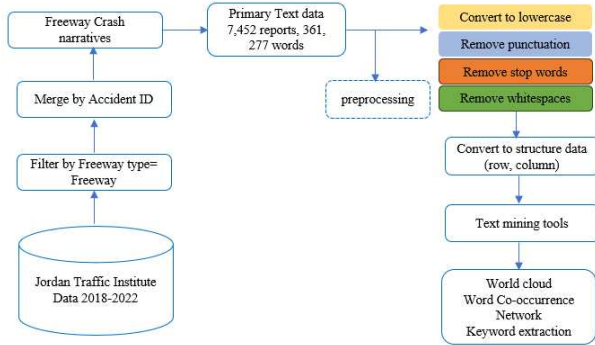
Freeway Crash narratives

Primary Text data 7,452 reports, 361, 277 words

Convert to lowercase

Remove punctuation

Remove stop words

Remove whitespaces

preprocessing

Merge by Accident ID

Filter by Freeway type= Freeway

Jordan Traffic Institute Data 2018-2022

Convert to structure data (row, column)

Text mining tools

World cloud
Word Co-occurrence Network
Keyword extraction